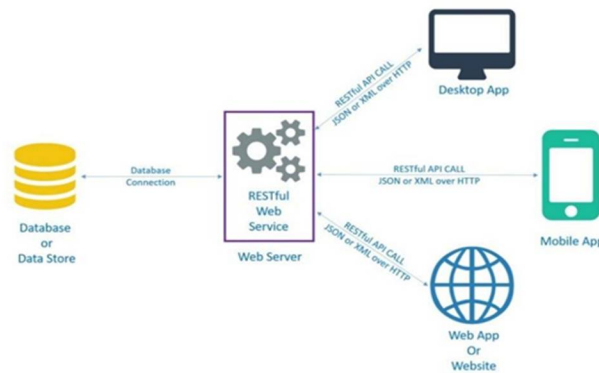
Desktop App

RESTful API CALL
JSON or XML over HTTP

Database
or
Data Store

Database
Connection

RESTful
Web
Service

Web Server

RESTful API CALL
JSON or XML over HTTP

Mobile App

RESTful API CALL
JSON or XML over HTTP

Web App
Or
Website